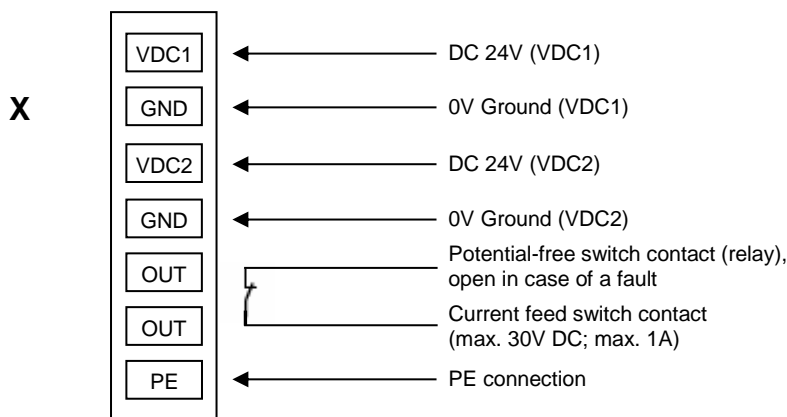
X

VDC1
GND
VDC2
GND
OUT
OUT
PE

DC 24V (VDC1)
0V Ground (VDC1)
DC 24V (VDC2)
0V Ground (VDC2)
Potential-free switch contact (relay), open in case of a fault
Current feed switch contact (max. 30V DC; max. 1A)
PE connection